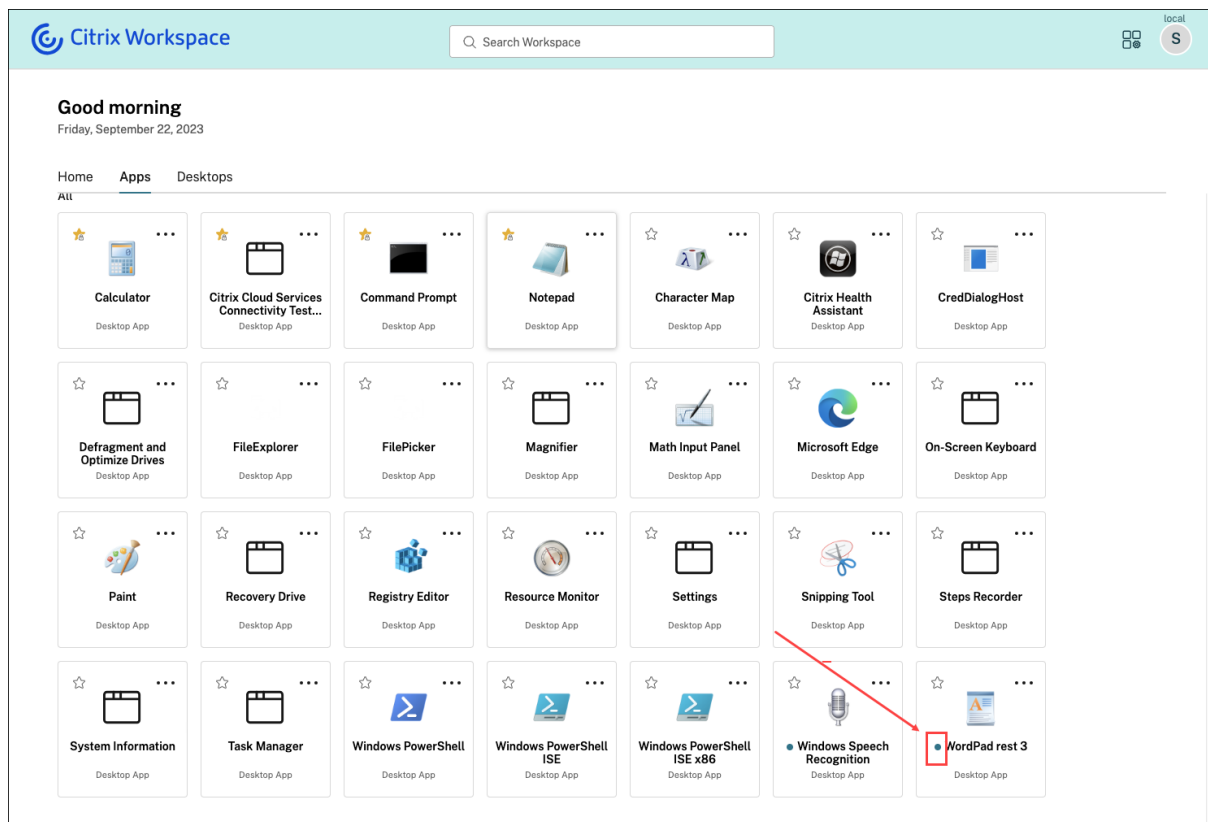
Citrix Workspace

Search Workspace

local

S

Good morning

Friday, September 22, 2023

Home Apps Desktops

All

Calculator
Desktop App

Citrix Cloud Services Connectivity Test...
Desktop App

Command Prompt
Desktop App

Notepad
Desktop App

Character Map
Desktop App

Citrix Health Assistant
Desktop App

CredDialogHost
Desktop App

Defragment and Optimize Drives
Desktop App

FileExplorer
Desktop App

FilePicker
Desktop App

Magnifier
Desktop App

Math Input Panel
Desktop App

Microsoft Edge
Desktop App

On-Screen Keyboard
Desktop App

Paint
Desktop App

Recovery Drive
Desktop App

Registry Editor
Desktop App

Resource Monitor
Desktop App

Settings
Desktop App

Snipping Tool
Desktop App

Steps Recorder
Desktop App

System Information
Desktop App

Task Manager
Desktop App

Windows PowerShell
Desktop App

Windows PowerShell ISE
Desktop App

Windows PowerShell ISE x86
Desktop App

Windows Speech Recognition
Desktop App

WordPad rest 3
Desktop App